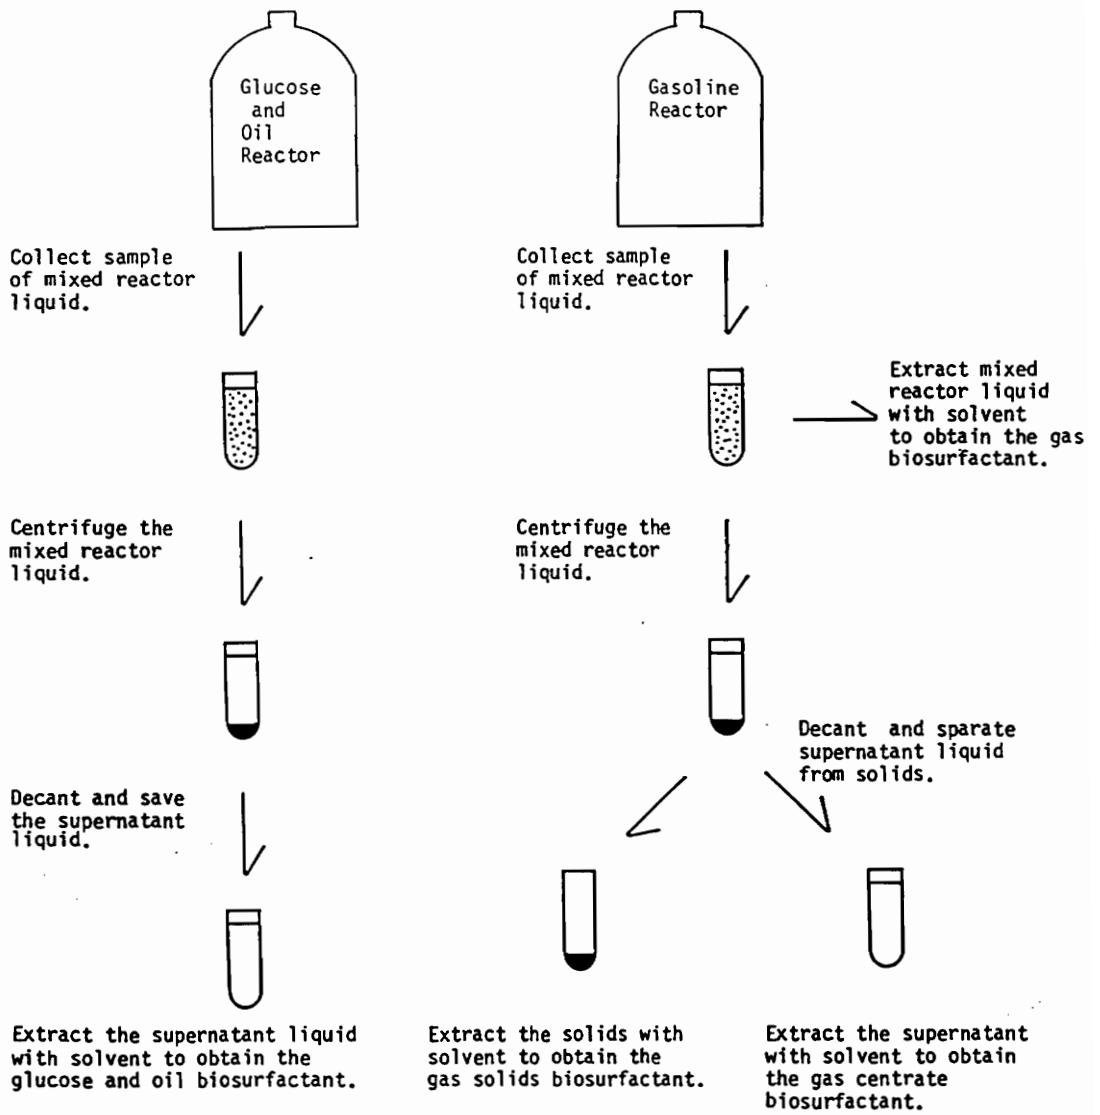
Glucose and Oil Reactor

Gasoline Reactor

Collect sample of mixed reactor liquid.

Collect sample of mixed reactor liquid.

Extract mixed reactor liquid with solvent to obtain the gas biosurfactant.

Centrifuge the mixed reactor liquid.

Centrifuge the mixed reactor liquid.

Decant and sparate supernatant liquid from solids.

Decant and save the supernatant liquid.

Extract the supernatant liquid with solvent to obtain the glucose and oil biosurfactant.

Extract the solids with solvent to obtain the gas solids biosurfactant.

Extract the supernatant with solvent to obtain the gas centrate biosurfactant.